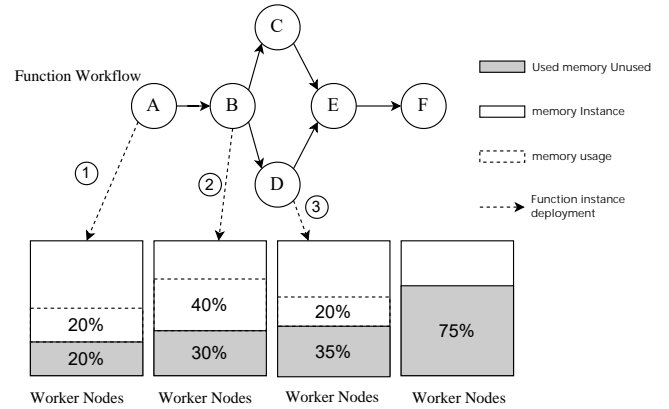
Function Workflow

A

B

C

D

E

F

①

②

③

Used memory Unused

memory Instance

memory usage

Function instance deployment

20%

20%

40%

30%

20%

35%

75%

Worker Nodes

Worker Nodes

Worker Nodes

Worker Nodes